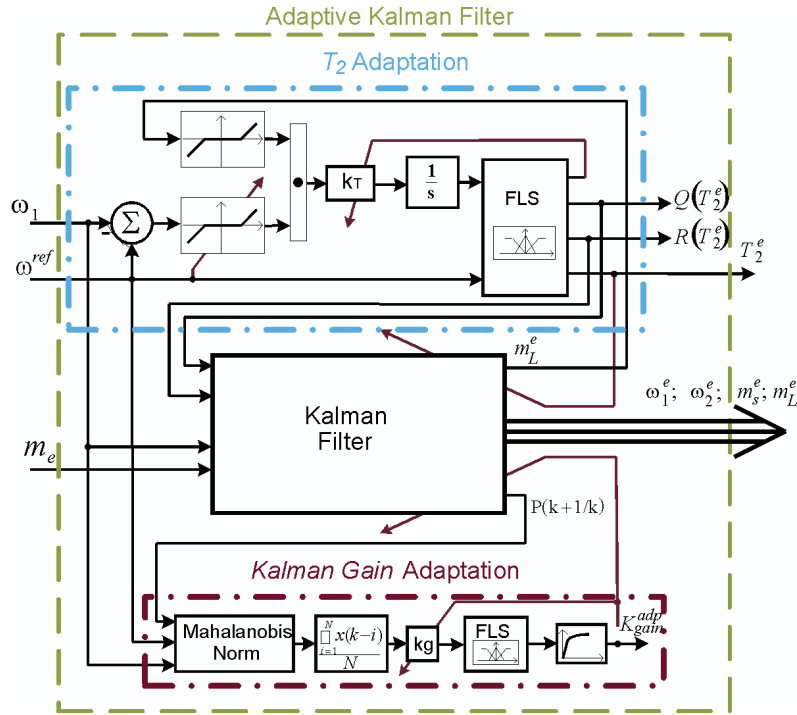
Adaptive Kalman Filter

$T_2$ Adaptation

$\omega_1$

$\omega^{ref}$

$\Sigma$

-

$k_T$

$\frac{1}{s}$

FLS

$Q\left(T_2^e\right)$

$R\left(T_2^e\right)$

$T_2^e$

$m_L^e$

Kalman Filter

$\omega_1^e;\ \omega_2^e;\ m_s^e;\ m_L^e$

$m_e$

P(k+1/k)

Kalman Gain Adaptation

Mahalanobis Norm

$\frac{\sum_{i=1}^{N} x(k-i)}{N}$

kg

FLS

$K_{gain}^{adp}$